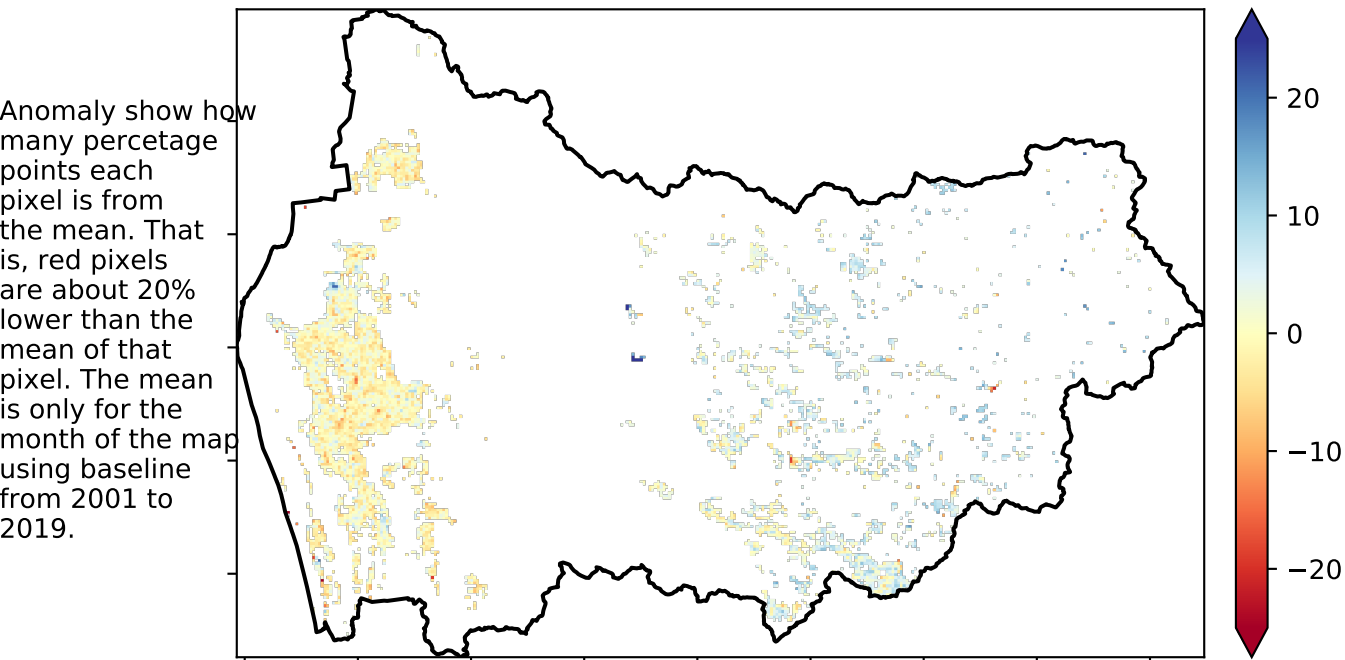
Anomaly show how many percetage points each pixel is from the mean. That is, red pixels are about 20% lower than the mean of that pixel. The mean is only for the month of the map using baseline from 2001 to 2019.

20
10
0
−10
−20